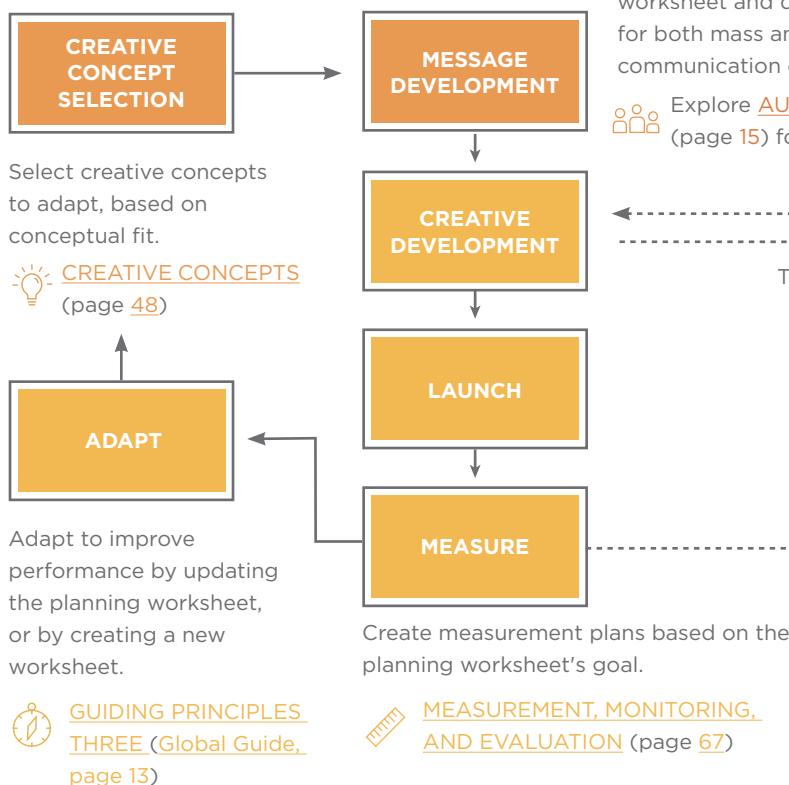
CREATIVE CONCEPT SELECTION

Select creative concepts to adapt, based on conceptual fit.

CREATIVE CONCEPTS (page 48)

MESSAGE DEVELOPMENT

worksheet and c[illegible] for both mass ar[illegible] communication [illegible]

Explore AU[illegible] (page 15) fo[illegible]

CREATIVE DEVELOPMENT

T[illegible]

LAUNCH

ADAPT

Adapt to improve performance by updating the planning worksheet, or by creating a new worksheet.

GUIDING PRINCIPLES THREE (Global Guide, page 13)

MEASURE

Create measurement plans based on the planning worksheet's goal.

MEASUREMENT, MONITORING, AND EVALUATION (page 67)